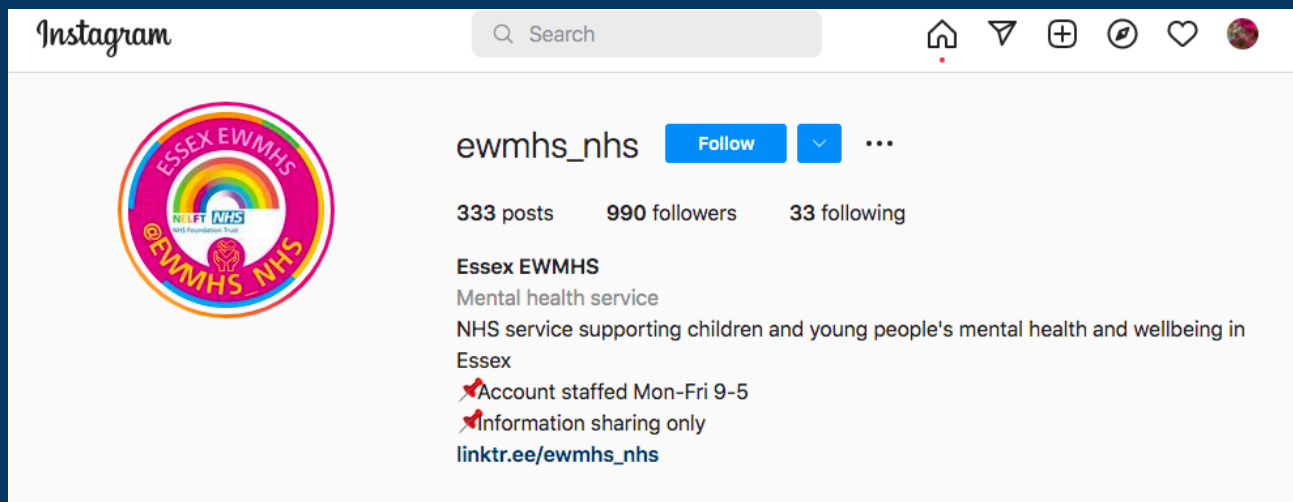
Instagram

Search

ESSEX EWMHS
NELFT NHS
NHS Foundation Trust
@EWMHS_NHS

ewmhs_nhs Follow ...

333 posts 990 followers 33 following

Essex EWMHS
Mental health service
NHS service supporting children and young people's mental health and wellbeing in Essex
📌Account staffed Mon-Fri 9-5
📌Information sharing only
linktr.ee/ewmhs_nhs